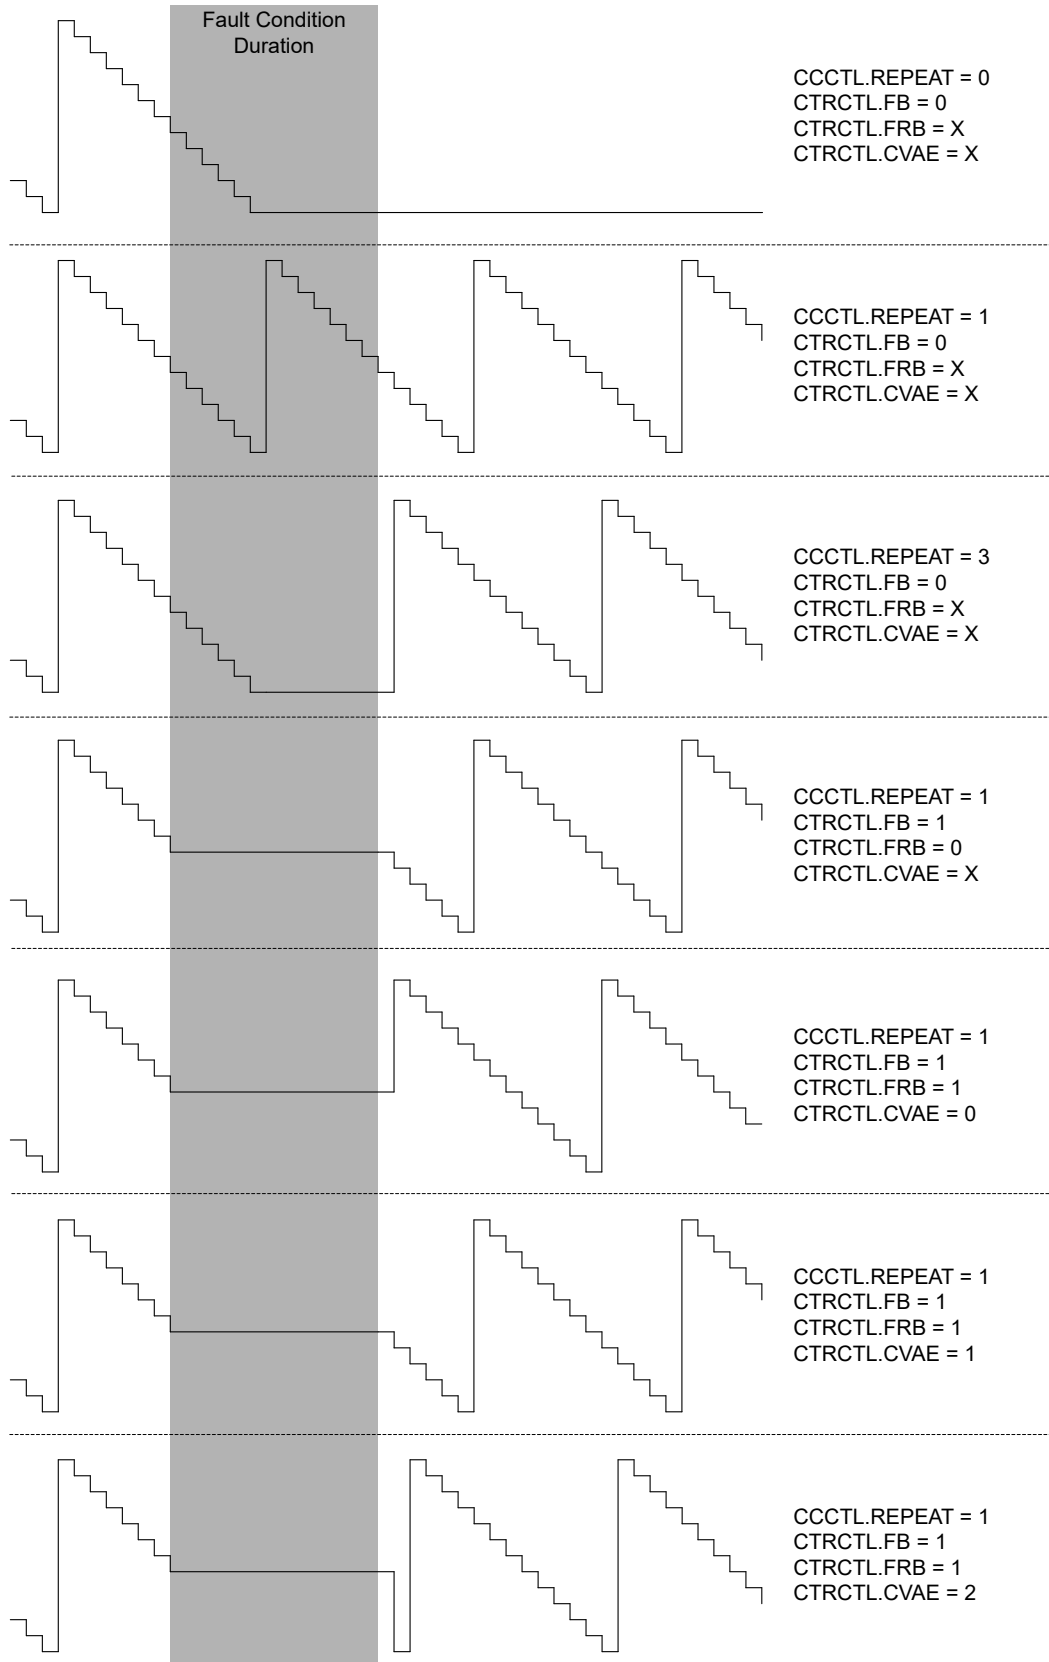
Fault Condition Duration

CCCTL.REPEAT = 0
CTRCTL.FB = 0
CTRCTL.FRB = X
CTRCTL.CVAE = X

CCCTL.REPEAT = 1
CTRCTL.FB = 0
CTRCTL.FRB = X
CTRCTL.CVAE = X

CCCTL.REPEAT = 3
CTRCTL.FB = 0
CTRCTL.FRB = X
CTRCTL.CVAE = X

CCCTL.REPEAT = 1
CTRCTL.FB = 1
CTRCTL.FRB = 0
CTRCTL.CVAE = X

CCCTL.REPEAT = 1
CTRCTL.FB = 1
CTRCTL.FRB = 1
CTRCTL.CVAE = 0

CCCTL.REPEAT = 1
CTRCTL.FB = 1
CTRCTL.FRB = 1
CTRCTL.CVAE = 1

CCCTL.REPEAT = 1
CTRCTL.FB = 1
CTRCTL.FRB = 1
CTRCTL.CVAE = 2